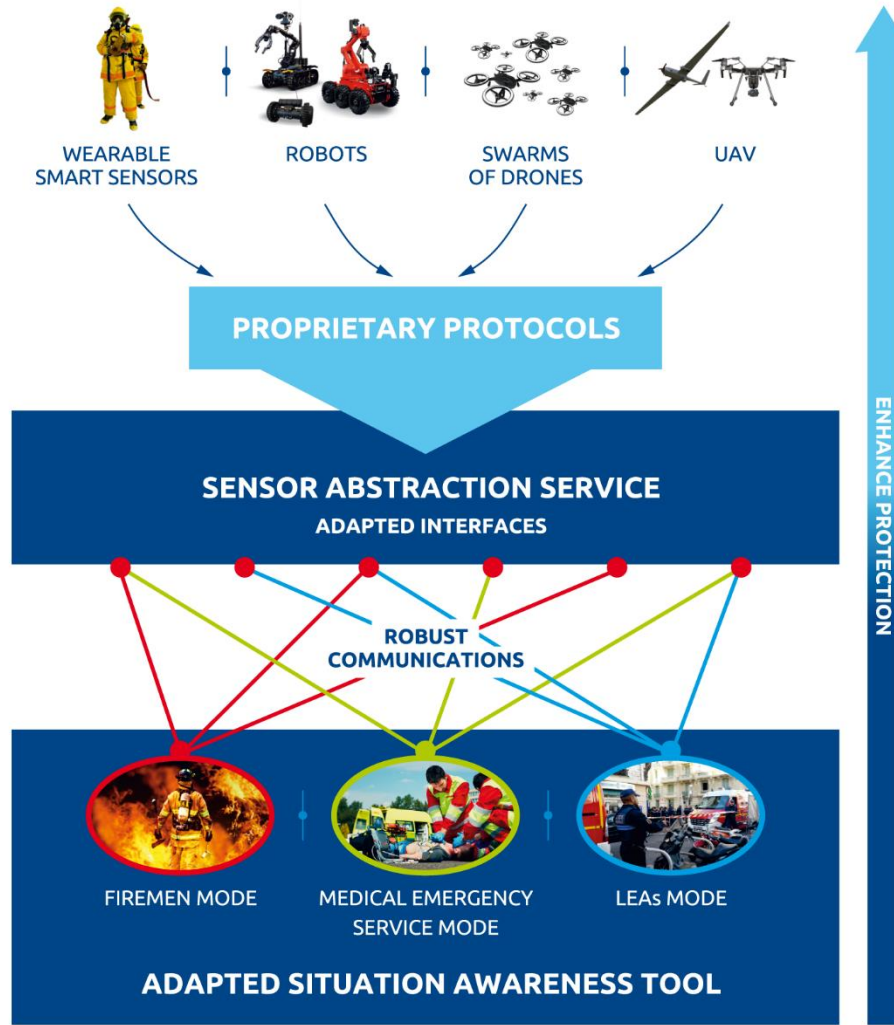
WEARABLE SMART SENSORS

ROBOTS

SWARMS OF DRONES

UAV

PROPRIETARY PROTOCOLS

SENSOR ABSTRACTION SERVICE

ADAPTED INTERFACES

ROBUST COMMUNICATIONS

FIREMEN MODE

MEDICAL EMERGENCY SERVICE MODE

LEAs MODE

ADAPTED SITUATION AWARENESS TOOL

ENHANCE PROTECTION